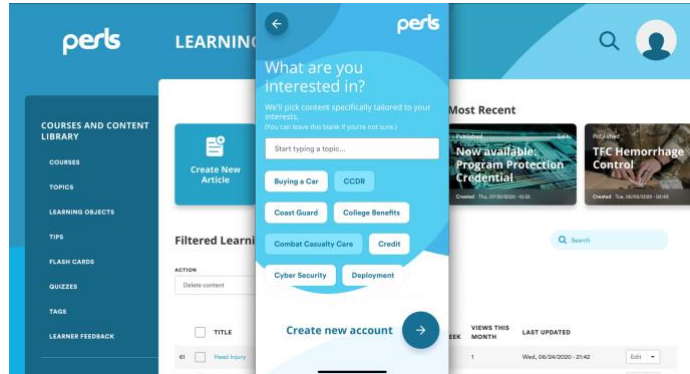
perls

LEARNING

COURSES AND CONTENT LIBRARY

COURSES

TOPICS

LEARNING OBJECTS

TIPS

FLASH CARDS

QUIZZES

TAGS

LEARNER FEEDBACK

Create New Article

Filtered Learni

ACTION

Delete content

TITLE

Head Injury

perls

What are you interested in?

We'll pick content specifically tailored to your interests.
(You can leave this blank if you're not sure.)

Start typing a topic...

Buying a Car

CCDR

Coast Guard

College Benefits

Combat Casualty Care

Credit

Cyber Security

Deployment

Create new account

Most Recent

Published

Now available: Program Protection Credential

Created Thu, 07/30/2020 - 15:52

Published

TFC Hemorrhage Control

Created Tue, 07/28/2020 - 12:42

Search

EEK

VIEWS THIS MONTH

LAST UPDATED

1

Wed, 06/24/2020 - 21:42

Edit